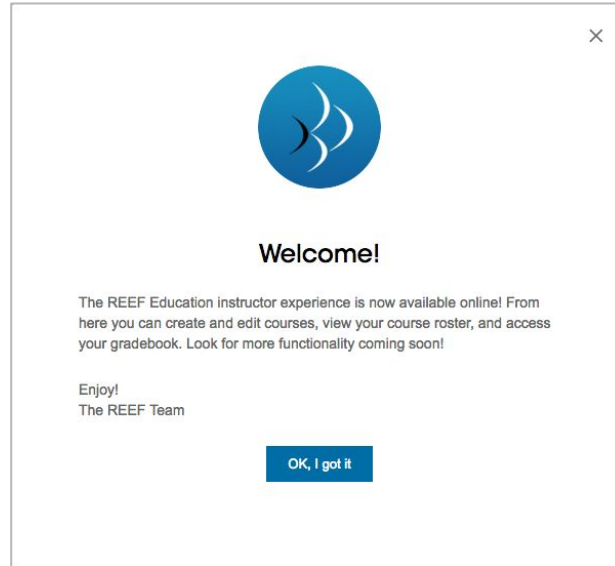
×

Welcome!

The REEF Education instructor experience is now available online! From here you can create and edit courses, view your course roster, and access your gradebook. Look for more functionality coming soon!

Enjoy!
The REEF Team

OK, I got it